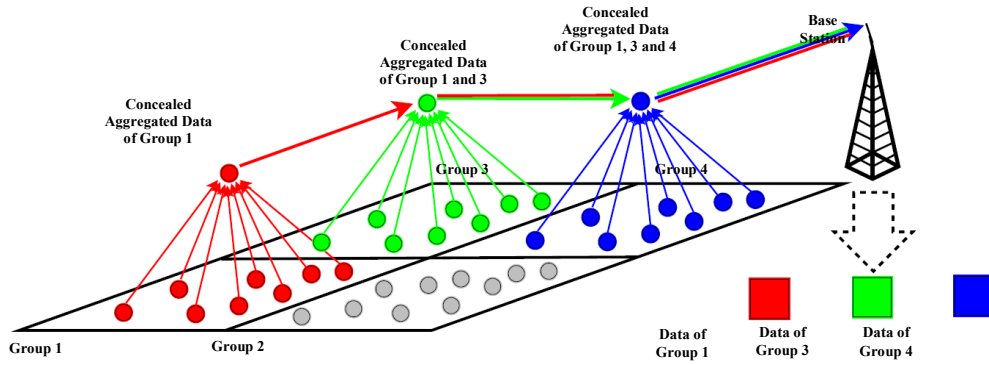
Concealed Aggregated Data of Group 1

Concealed Aggregated Data of Group 1 and 3

Concealed Aggregated Data of Group 1, 3 and 4

Base Station

Group 3

Group 4

Group 1

Group 2

Data of Group 1

Data of Group 3

Data of Group 4